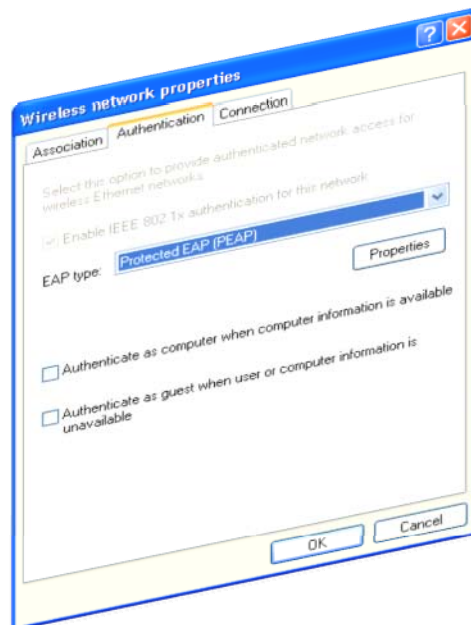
Wireless network properties

?

Association | Authentication | Connection

Select this option to provide authenticated network access for wireless Ethernet networks.

Enable IEEE 802.1x authentication for this network

EAP type: Protected EAP (PEAP)

Properties

Authenticate as computer when computer information is available

Authenticate as guest when user or computer information is unavailable

OK

Cancel